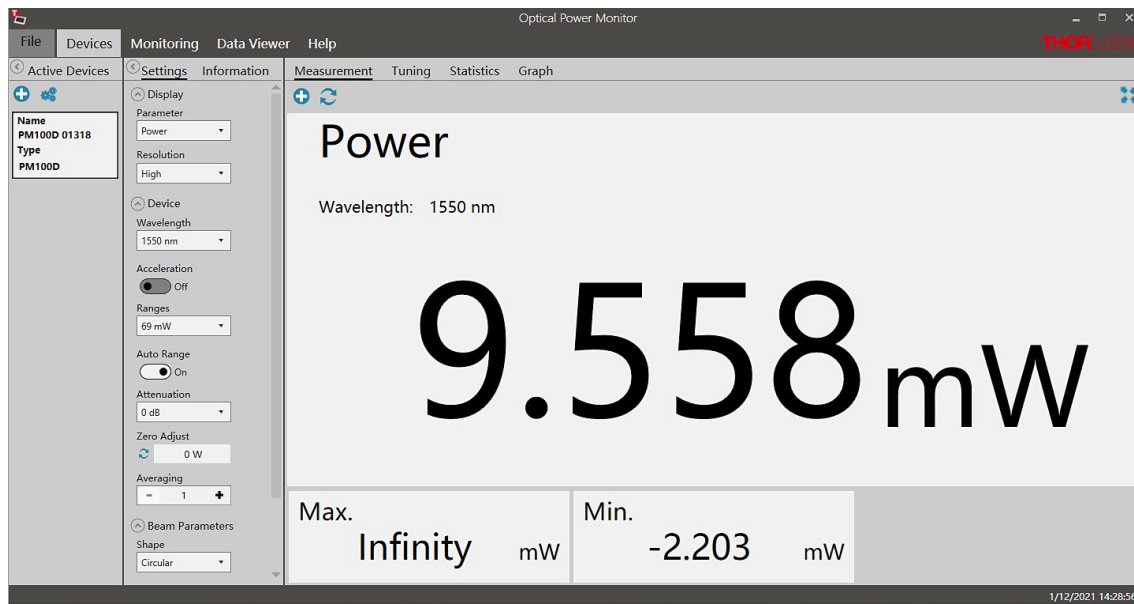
Optical Power Monitor

File Devices Monitoring Data Viewer Help

THORLABS

Active Devices

Name
PM100D 01318
Type
PM100D

Settings Information

Display
Parameter
Power
Resolution
High

Device
Wavelength
1550 nm

Acceleration
Off

Ranges
69 mW

Auto Range
On

Attenuation
0 dB

Zero Adjust
0 W

Averaging
- 1 +

Beam Parameters
Shape
Circular

Measurement Tuning Statistics Graph

Power

Wavelength: 1550 nm

9.558 mW

Max.
Infinity mW

Min.
-2.203 mW

1/12/2021 14:28:56